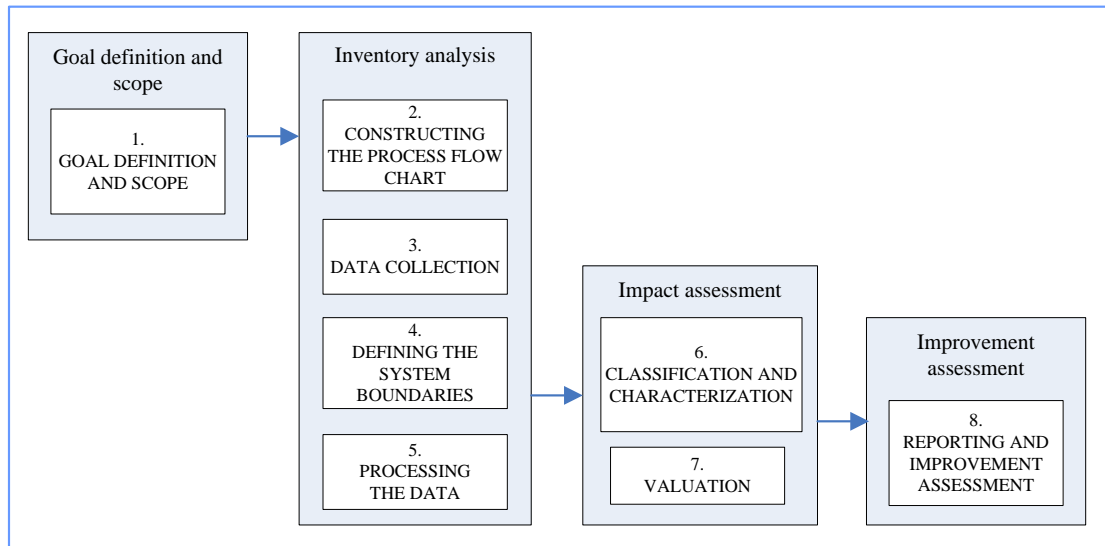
Goal definition and scope

1.
GOAL DEFINITION AND SCOPE

Inventory analysis

2.
CONSTRUCTING THE PROCESS FLOW CHART

3.
DATA COLLECTION

4.
DEFINING THE SYSTEM BOUNDARIES

5.
PROCESSING THE DATA

Impact assessment

6.
CLASSIFICATION AND CHARACTERIZATION

7.
VALUATION

Improvement assessment

8.
REPORTING AND IMPROVEMENT ASSESSMENT